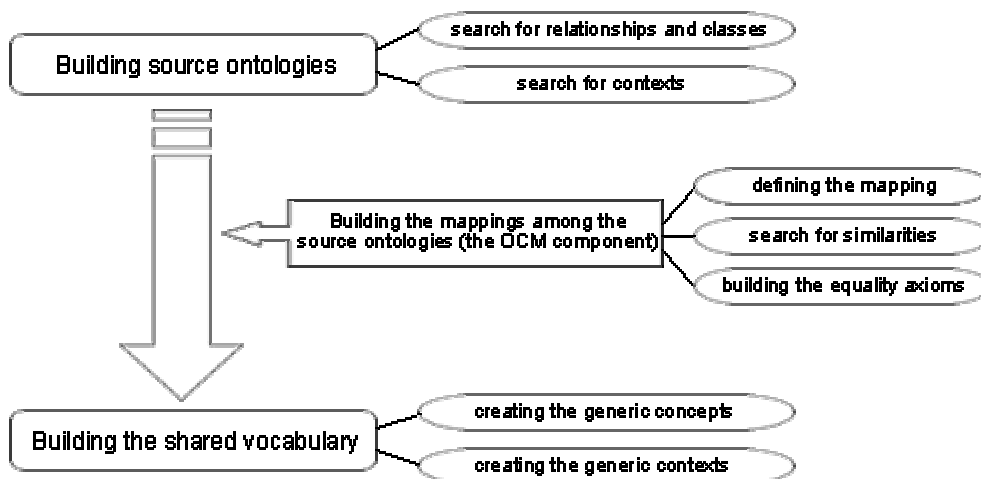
Building source ontologies

search for relationships and classes

search for contexts

Building the mappings among the source ontologies (the OCM component)

defining the mapping

search for similarities

building the equality axioms

Building the shared vocabulary

creating the generic concepts

creating the generic contexts